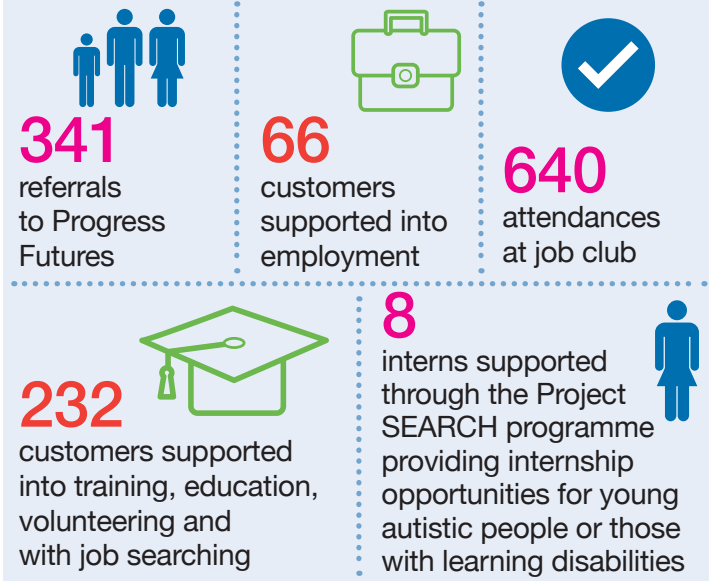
341
referrals to Progress Futures

66
customers supported into employment

640
attendances at job club

232
customers supported into training, education, volunteering and with job searching

8
interns supported through the Project SEARCH programme providing internship opportunities for young autistic people or those with learning disabilities